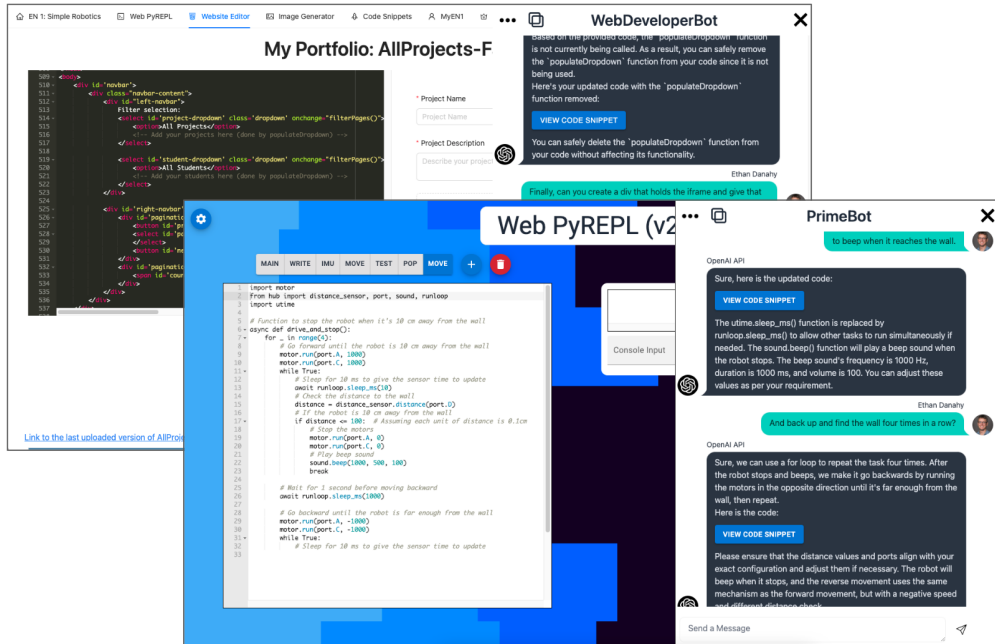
EN 1: Simple Robotics Web PyREPL Website Editor Image Generator Code Snippets MyEN1

My Portfolio: AllProjects-F

509 <body>
510 <div id="navbar">
511 <div class="navbar-content">
512 <div id="left-navbar">
513 Filter selection:
514 <select id='project-dropdown' class='dropdown' onchange="filterPages()">
515 <option>All Projects</option>
516 <!-- Add your projects here (done by populateDropdown) -->
517
518 </select>
519 <select id='student-dropdown' class='dropdown' onchange="filterPages()">
520 <option>All Students</option>
521 <!-- Add your students here (done by populateDropdown) -->
522 </select>
523 </div>
524
525 <div id='right-navbar'
526 <div id='paginati
527 <button id='pr
528 <select id='pa
529 </select>
530 <button id='ne
531 </div>
532 <div id='paginatio
533 <span id='curr
534 </div>
535 </div>
536 </div>
537

* Project Name
Project Name
* Project Description
Describe your project

Link to the last uploaded version of AllProje

WebDeveloperBot

Based on the provided code, the `populateDropdown` function is not currently being called. As a result, you can safely remove the `populateDropdown` function from your code since it is not being used.
Here's your updated code with the `populateDropdown` function removed:

VIEW CODE SNIPPET

You can safely delete the `populateDropdown` function from your code without affecting its functionality.

Ethan Danahy

Finally, can you create a div that holds the iframe and give that

Web PyREPL (v2

MAIN WRITE IMU MOVE TEST POP MOVE

1 import motor
2 from hub import distance_sensor, port, sound, runloop
3 import utime
4
5 # Function to stop the robot when it's 10 cm away from the wall
6 async def drive_and_stop():
7 for _ in range(4):
8 # Go forward until the robot is 10 cm away from the wall
9 motor.run(port.A, 1000)
10 motor.run(port.C, 1000)
11 while True:
12 # Sleep for 10 ms to give the sensor time to update
13 await runloop.sleep_ms(10)
14 # Check the distance to the wall
15 distance = distance_sensor.distance(port.D)
16 # If the robot is 10 cm away from the wall
17 if distance <= 100: # Assuming each unit of distance is 0.1cm
18 # Stop the motors
19 motor.run(port.A, 0)
20 motor.run(port.C, 0)
21 # Play beep sound
22 sound.beep(1000, 500, 100)
23 break
24
25 # Wait for 1 second before moving backward
26 await runloop.sleep_ms(1000)
27
28 # Go backward until the robot is far enough from the wall
29 motor.run(port.A, -1000)
30 motor.run(port.C, -1000)
31 while True:
32 # Sleep for 10 ms to give the sensor time to update
33

Console Input

PrimeBot

to beep when it reaches the wall.

OpenAI API

Sure, here is the updated code:

VIEW CODE SNIPPET

The utime.sleep_ms() function is replaced by runloop.sleep_ms() to allow other tasks to run simultaneously if needed. The sound.beep() function will play a beep sound when the robot stops. The beep sound's frequency is 1000 Hz, duration is 1000 ms, and volume is 100. You can adjust these values as per your requirement.

Ethan Danahy

And back up and find the wall four times in a row?

OpenAI API

Sure, we can use a for loop to repeat the task four times. After the robot stops and beeps, we make it go backwards by running the motors in the opposite direction until it's far enough from the wall, then repeat.
Here is the code:

VIEW CODE SNIPPET

Please ensure that the distance values and ports align with your exact configuration and adjust them if necessary. The robot will beep when it stops, and the reverse movement uses the same mechanism as the forward movement, but with a negative speed and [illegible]

Send a Message